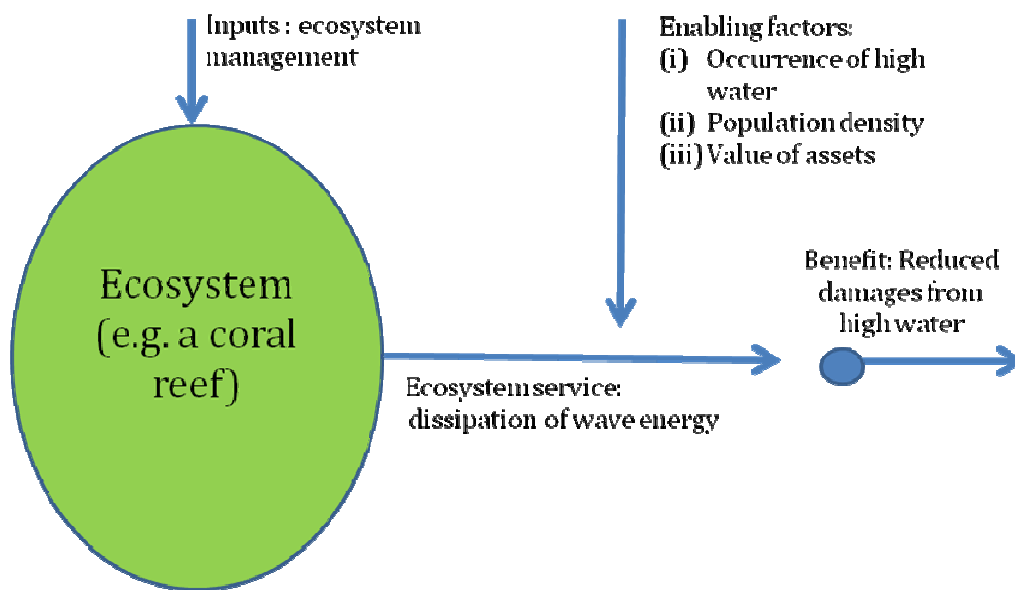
Inputs : ecosystem management

Enabling factors:
(i) Occurrence of high water
(ii) Population density
(iii) Value of assets

Ecosystem (e.g. a coral reef)

Benefit: Reduced damages from high water

Ecosystem service: dissipation of wave energy